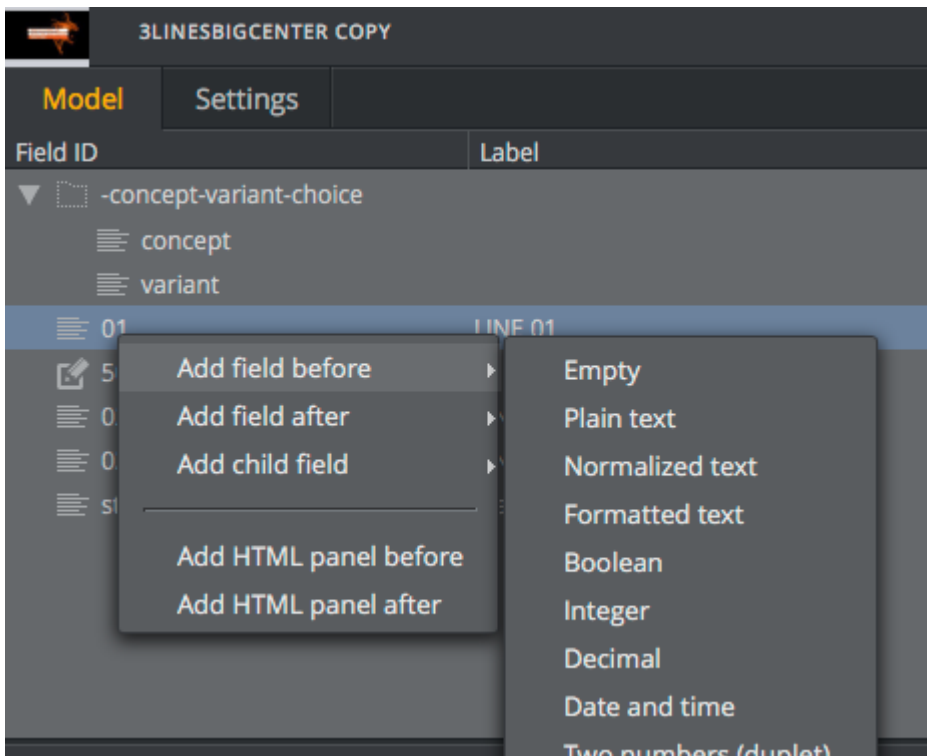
3LINESBIGCENTER COPY

Model | Settings

| Field ID | Label |
|---|---|
| -concept-variant-choice | |
| concept | |
| variant | |
| 01 | LINE 01 |
| 5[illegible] | |
| 0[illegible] | |
| 0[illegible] | |
| s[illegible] | |

Add field before
Add field after
Add child field

Add HTML panel before
Add HTML panel after

Empty
Plain text
Normalized text
Formatted text
Boolean
Integer
Decimal
Date and time
Two numbers (duplet)